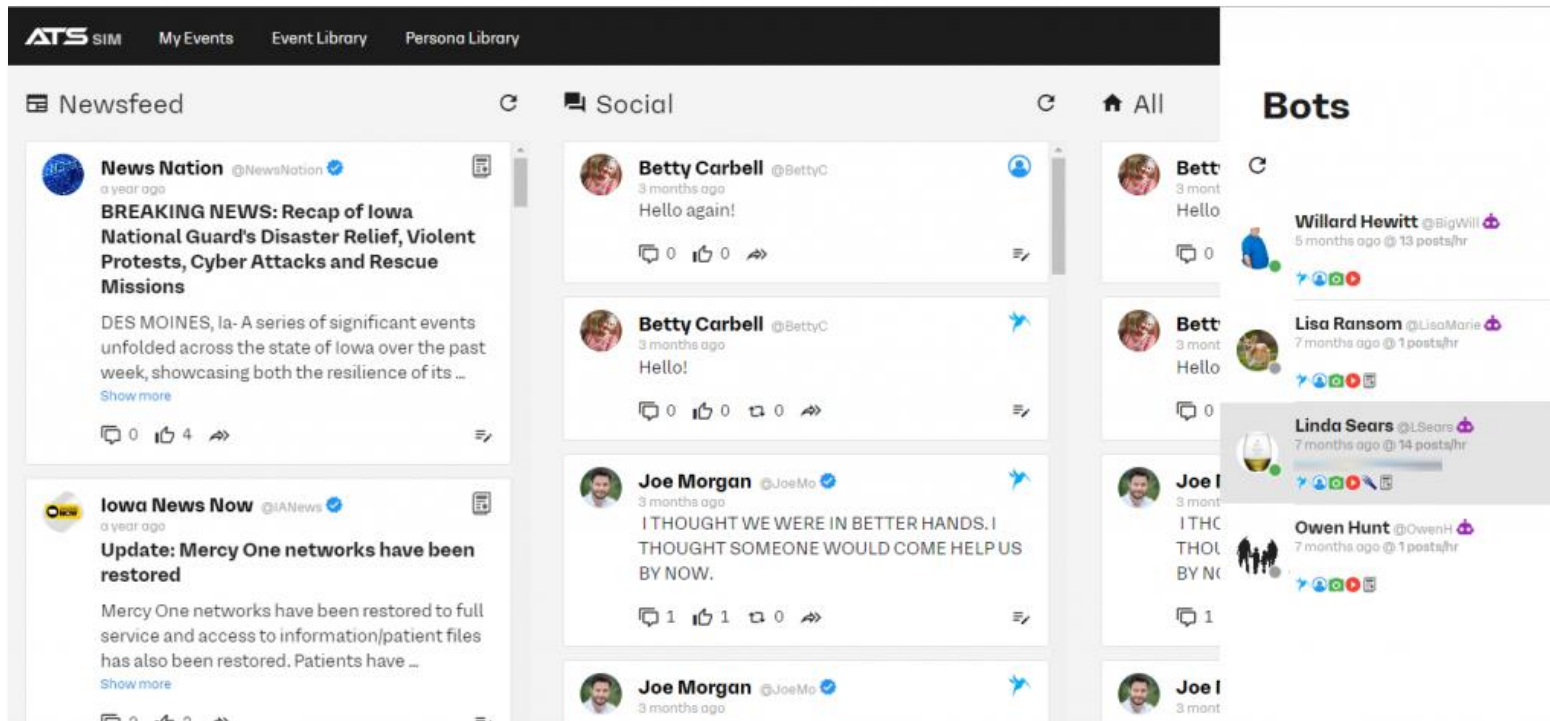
ATS SIM My Events Event Library Persona Library

Newsfeed

News Nation @NewsNation
a year ago
BREAKING NEWS: Recap of Iowa National Guard's Disaster Relief, Violent Protests, Cyber Attacks and Rescue Missions
DES MOINES, Ia- A series of significant events unfolded across the state of Iowa over the past week, showcasing both the resilience of its ...
Show more
0 4

Iowa News Now @IANews
a year ago
Update: Mercy One networks have been restored
Mercy One networks have been restored to full service and access to information/patient files has also been restored. Patients have ...
Show more

Social

Betty Carbell @BettyC
3 months ago
Hello again!
0 0

Betty Carbell @BettyC
3 months ago
Hello!
0 0 0

Joe Morgan @JoeMo
3 months ago
I THOUGHT WE WERE IN BETTER HANDS. I THOUGHT SOMEONE WOULD COME HELP US BY NOW.
1 1 0

Joe Morgan @JoeMo
3 months ago

All

Bett
3 mont
Hello
0

Bett
3 mont
Hello
0

Joe
3 mont
I THO
THOU
BY NO
1

Joe
3 mont

Bots

Willard Hewitt @BigWill
5 months ago @ 13 posts/hr

Lisa Ransom @LisaMarie
7 months ago @ 1 posts/hr

Linda Sears @LSears
7 months ago @ 14 posts/hr

Owen Hunt @OwenH
7 months ago @ 1 posts/hr